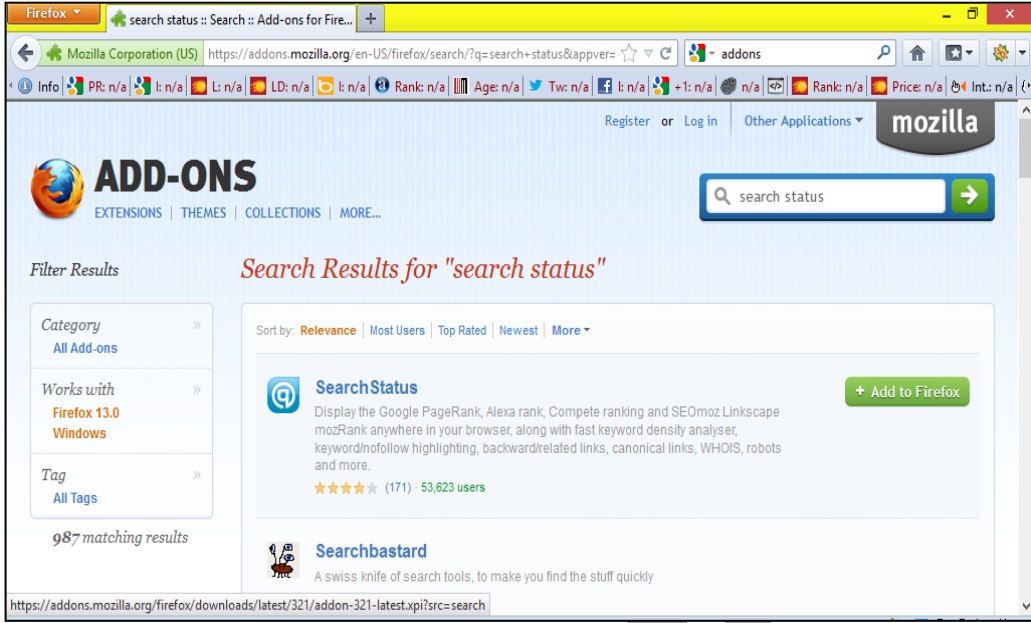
Firefox

search status :: Search :: Add-ons for Fire...

+

Mozilla Corporation (US) https://addons.mozilla.org/en-US/firefox/search/?q=search+status&appver=

addons

Info PR: n/a I: n/a L: n/a LD: n/a I: n/a Rank: n/a Age: n/a Tw: n/a I: n/a +1: n/a n/a Rank: n/a Price: n/a Int.: n/a

Register or Log in Other Applications

mozilla

ADD-ONS

EXTENSIONS | THEMES | COLLECTIONS | MORE...

search status

Filter Results

Search Results for "search status"

Category
All Add-ons

Works with
Firefox 13.0
Windows

Tag
All Tags

987 matching results

Sort by: Relevance | Most Users | Top Rated | Newest | More

SearchStatus

Display the Google PageRank, Alexa rank, Compete ranking and SEOmoz Linkscape mozRank anywhere in your browser, along with fast keyword density analyser, keyword/nofollow highlighting, backward/related links, canonical links, WHOIS, robots and more.

(171) · 53,623 users

+ Add to Firefox

Searchbastard

A swiss knife of search tools, to make you find the stuff quickly

https://addons.mozilla.org/firefox/downloads/latest/321/addon-321-latest.xpi?src=search